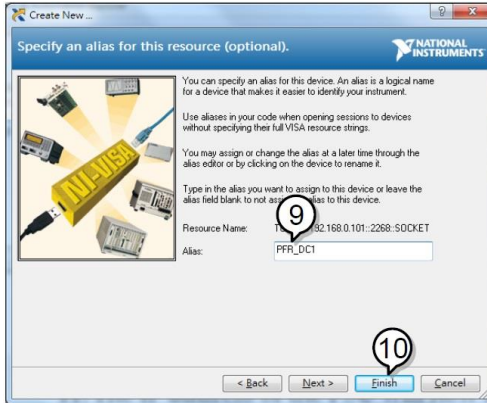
Create New ...

?

X

Specify an alias for this resource (optional).

NATIONAL INSTRUMENTS

NI-VISA

You can specify an alias for this device. An alias is a logical name for a device that makes it easier to identify your instrument.

Use aliases in your code when opening sessions to devices without specifying their full VISA resource strings.

You may assign or change the alias at a later time through the alias editor or by clicking on the device to rename it.

Type in the alias you want to assign to this device or leave the alias field blank to not ass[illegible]ias to this device.

Resource Name: T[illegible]92.168.0.101::2268::SOCKET

9

Alias: PFR_DC1

10

< Back

Next >

Finish

Cancel